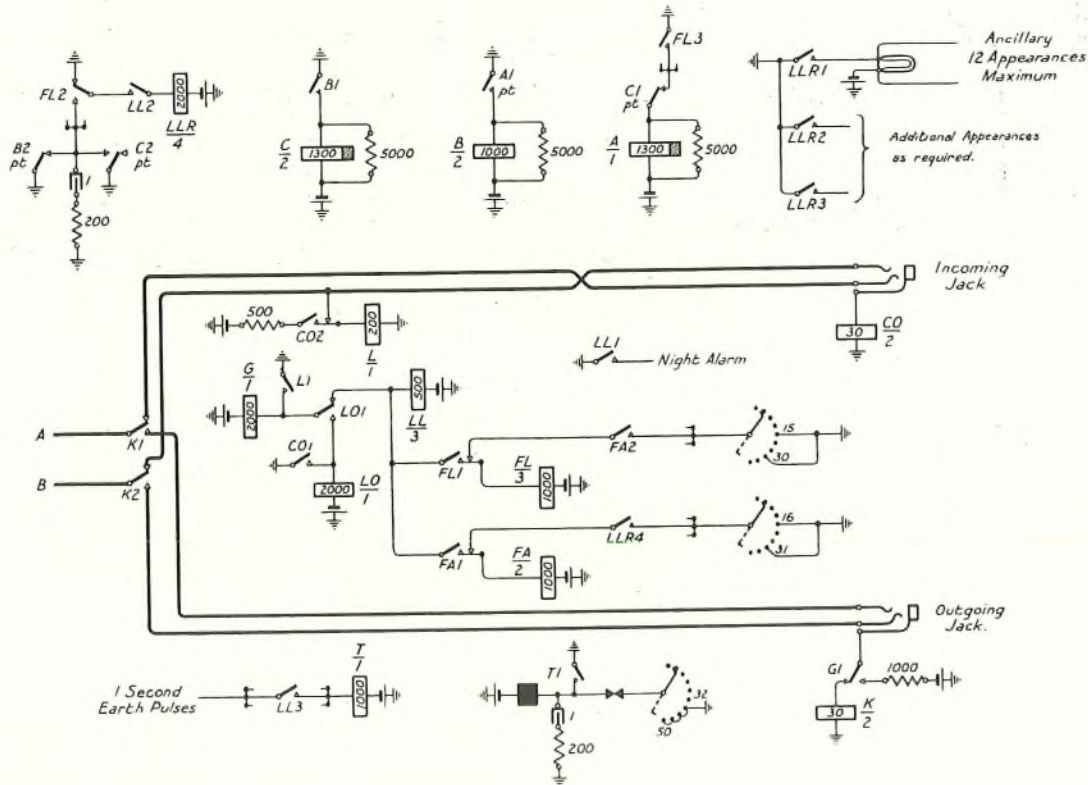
FL2
LL2
2000
$\frac{LLR}{4}$
B2 pt
C2 pt
1
200
B1
$\frac{C}{2}$
1300
5000
A1 pt
$\frac{B}{2}$
1000
5000
FL3
C1 pt
$\frac{A}{1}$
1300
5000
LLR1
Ancillary 12 Appearances Maximum
LLR2
Additional Appearances as required.
LLR3
Incoming Jack
500
CO2
200
$\frac{L}{1}$
30
$\frac{CO}{2}$
LL1
Night Alarm
$\frac{G}{1}$
L1
2000
LO1
500
$\frac{LL}{3}$
CO1
2000
$\frac{LO}{1}$
A
K1
B
K2
FL1
$\frac{FL}{3}$
1000
FA2
15
30
FA1
$\frac{FA}{2}$
1000
LLR4
16
31
Outgoing Jack.
$\frac{T}{1}$
1 Second Earth Pulses
LL3
1000
T1
1
200
32
50
G1
1000
30
$\frac{K}{2}$